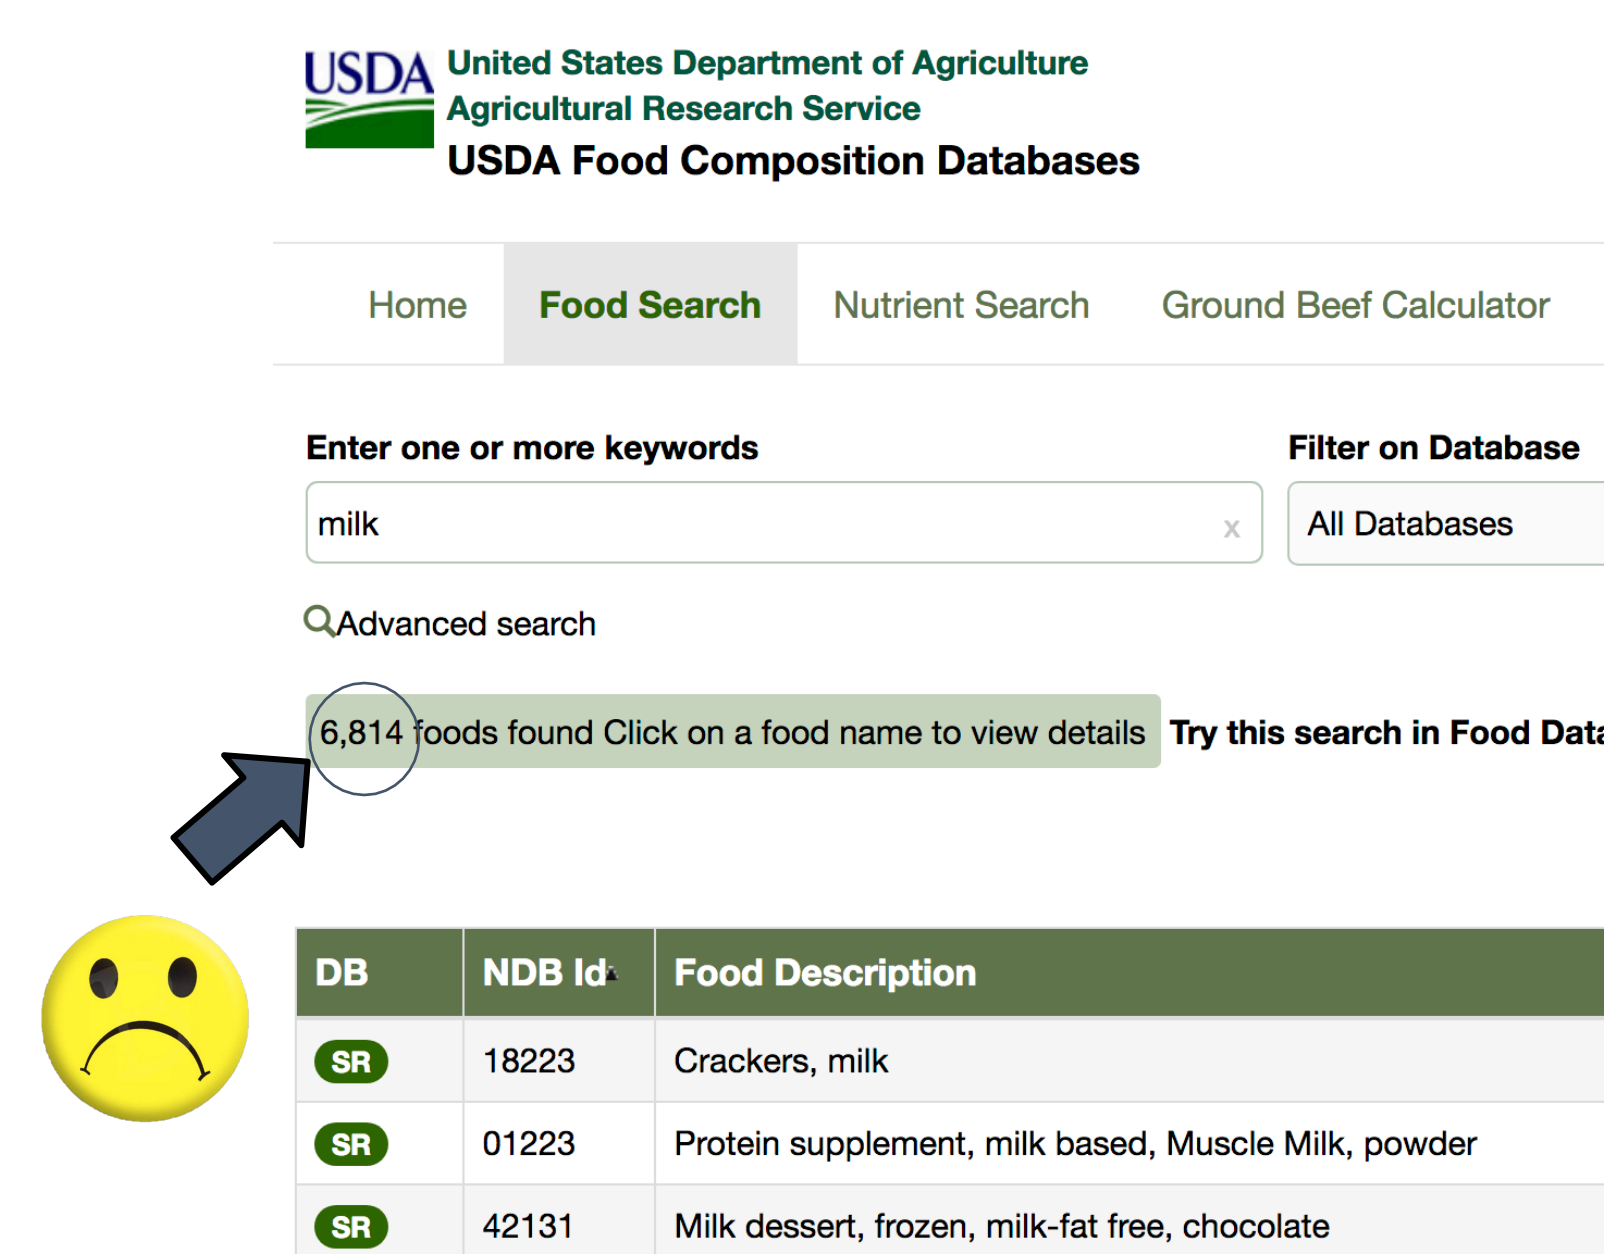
USDA United States Department of Agriculture
Agricultural Research Service
USDA Food Composition Databases

Home Food Search Nutrient Search Ground Beef Calculator

Enter one or more keywords

milk x

Filter on Database

All Databases

Advanced search

6,814 foods found Click on a food name to view details

Try this search in Food Data

| DB | NDB Id | Food Description |
|---|---|---|
| SR | 18223 | Crackers, milk |
| SR | 01223 | Protein supplement, milk based, Muscle Milk, powder |
| SR | 42131 | Milk dessert, frozen, milk-fat free, chocolate |